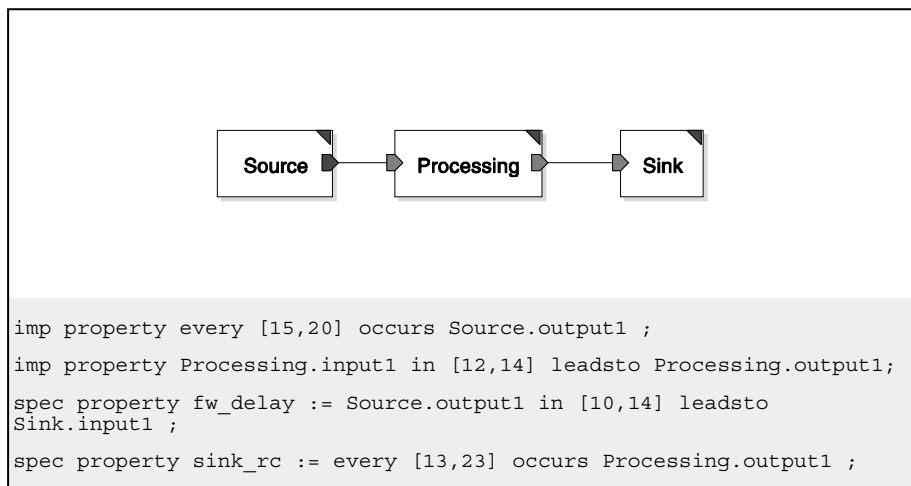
Source

Processing

Sink

imp property every [15,20] occurs Source.output1 ;

imp property Processing.input1 in [12,14] leadsto Processing.output1;

spec property fw_delay := Source.output1 in [10,14] leadsto Sink.input1 ;

spec property sink_rc := every [13,23] occurs Processing.output1 ;